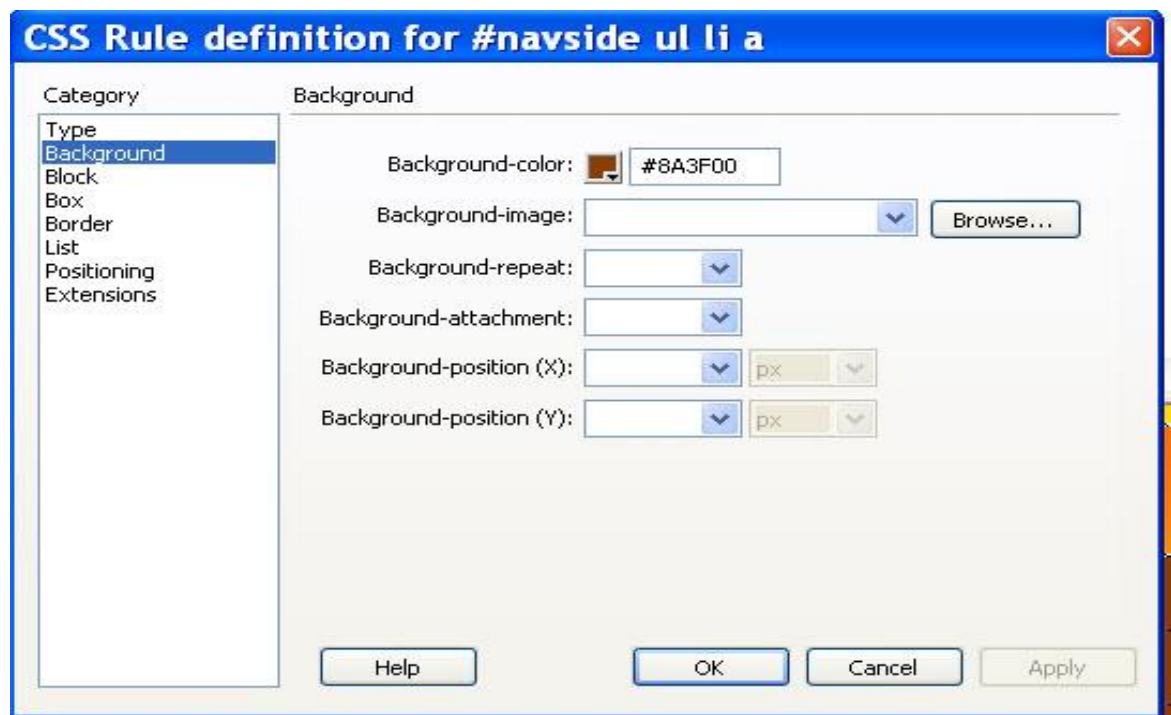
CSS Rule definition for #navside ul li a

Category
Type
Background
Block
Box
Border
List
Positioning
Extensions

Background

Background-color: #8A3F00
Background-image: Browse...
Background-repeat:
Background-attachment:
Background-position (X): px
Background-position (Y): px

Help OK Cancel Apply